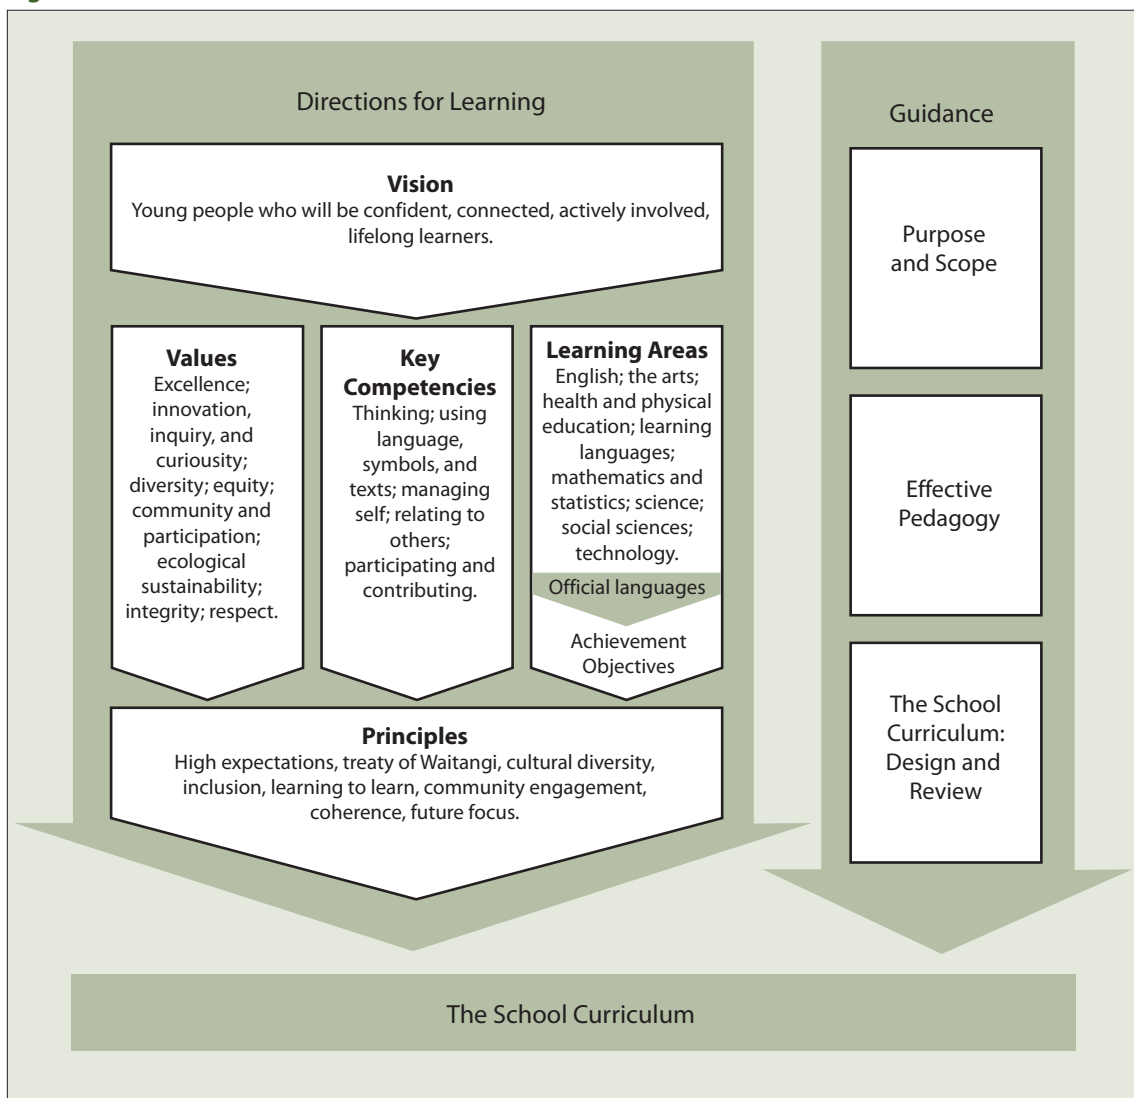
Directions for Learning

Vision
Young people who will be confident, connected, actively involved, lifelong learners.

Values
Excellence; innovation, inquiry, and curiousity; diversity; equity; community and participation; ecological sustainability; integrity; respect.

Key Competencies
Thinking; using language, symbols, and texts; managing self; relating to others; participating and contributing.

Learning Areas
English; the arts; health and physical education; learning languages; mathematics and statistics; science; social sciences; technology.

Official languages

Achievement Objectives

Principles
High expectations, treaty of Waitangi, cultural diversity, inclusion, learning to learn, community engagement, coherence, future focus.

Guidance

Purpose and Scope

Effective Pedagogy

The School Curriculum: Design and Review

The School Curriculum